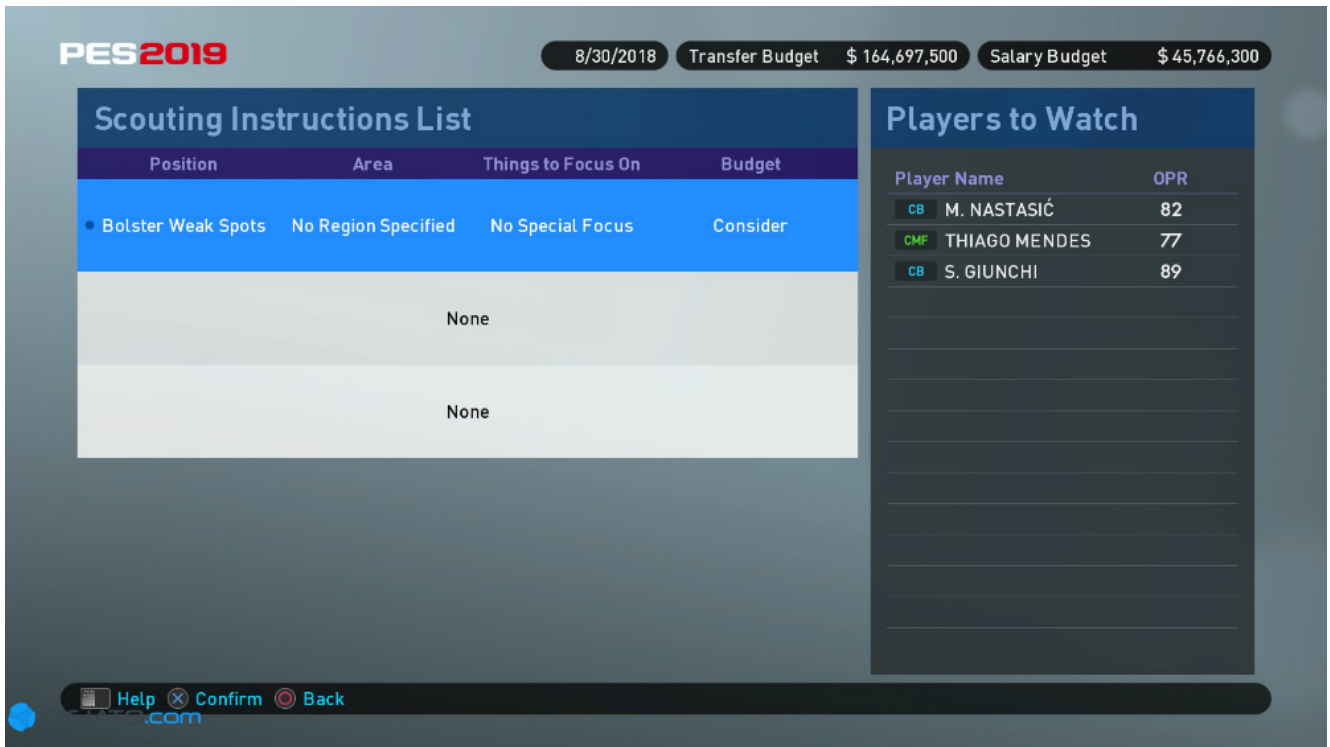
PES2019

8/30/2018 Transfer Budget $ 164,697,500 Salary Budget $ 45,766,300

Scouting Instructions List

| Position | Area | Things to Focus On | Budget |
|---|---|---|---|
| Bolster Weak Spots | No Region Specified | No Special Focus | Consider |
| None | | | |
| None | | | |

Players to Watch

| | Player Name | OPR |
|---|---|---|
| CB | M. NASTASIĆ | 82 |
| CMF | THIAGO MENDES | 77 |
| CB | S. GIUNCHI | 89 |

Help Confirm Back

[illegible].com